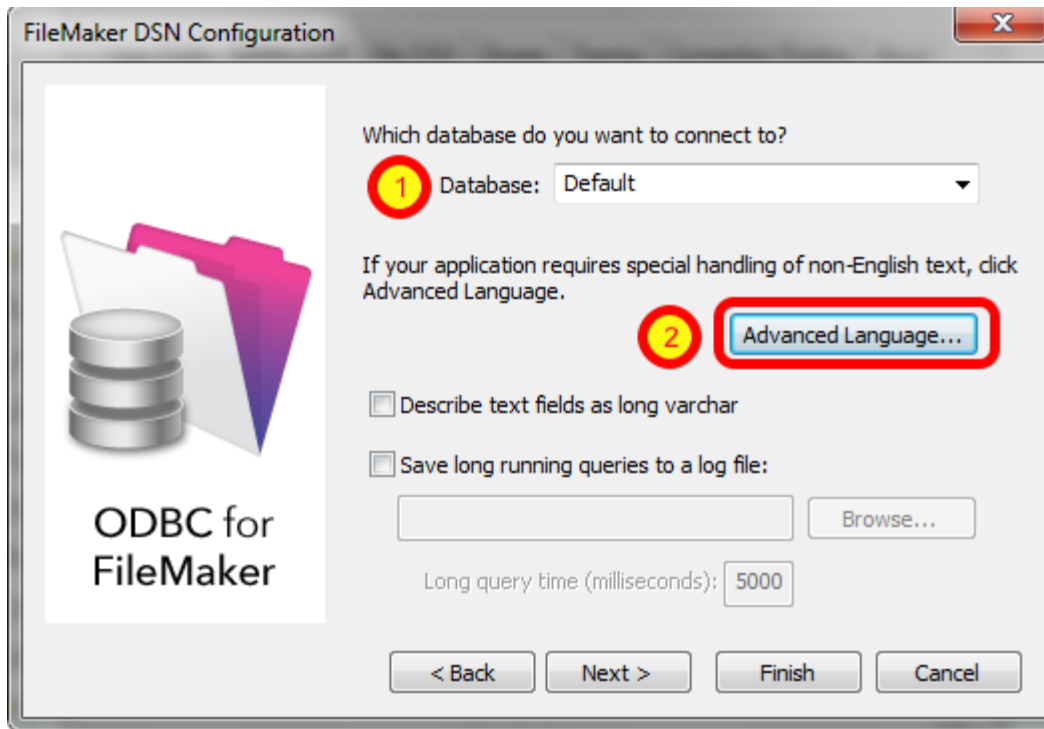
FileMaker DSN Configuration

X

Which database do you want to connect to?

1 Database: Default

If your application requires special handling of non-English text, click Advanced Language.

2 Advanced Language...

Describe text fields as long varchar

Save long running queries to a log file:

Browse...

Long query time (milliseconds): 5000

ODBC for FileMaker

< Back

Next >

Finish

Cancel